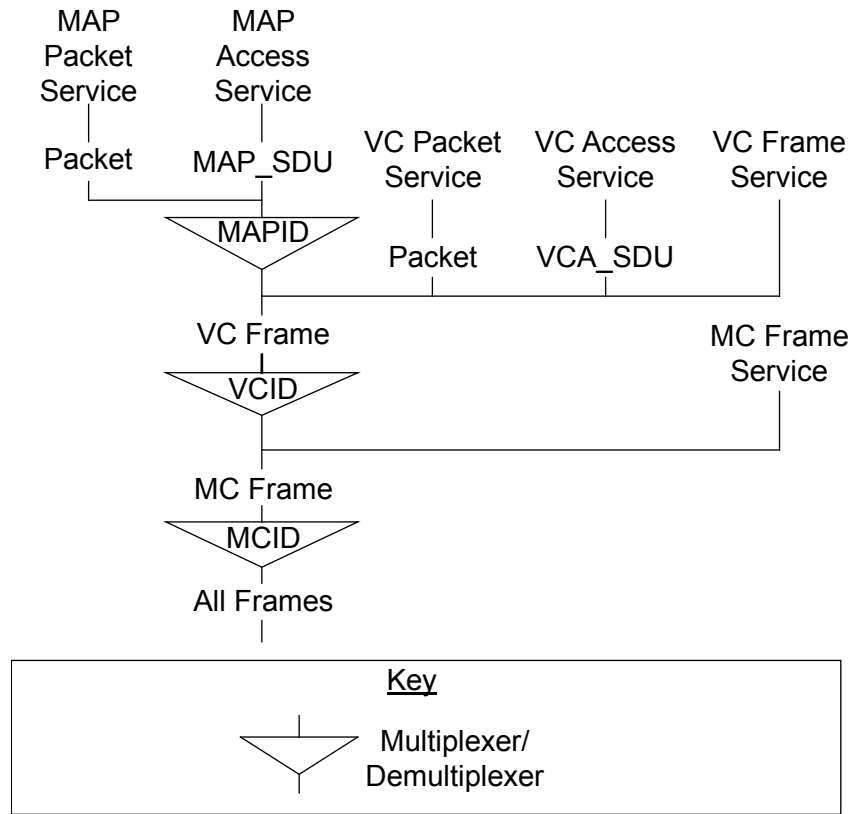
MAP Packet Service

MAP Access Service

Packet

MAP_SDU

VC Packet Service

VC Access Service

VC Frame Service

MAPID

Packet

VCA_SDU

VC Frame

MC Frame Service

VCID

MC Frame

MCID

All Frames

Key

Multiplexer/ Demultiplexer